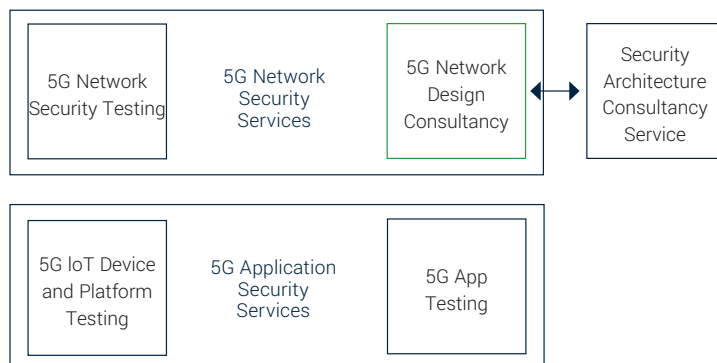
5G Network Security Testing

5G Network Security Services

5G Network Design Consultancy

Security Architecture Consultancy Service

5G IoT Device and Platform Testing

5G Application Security Services

5G App Testing